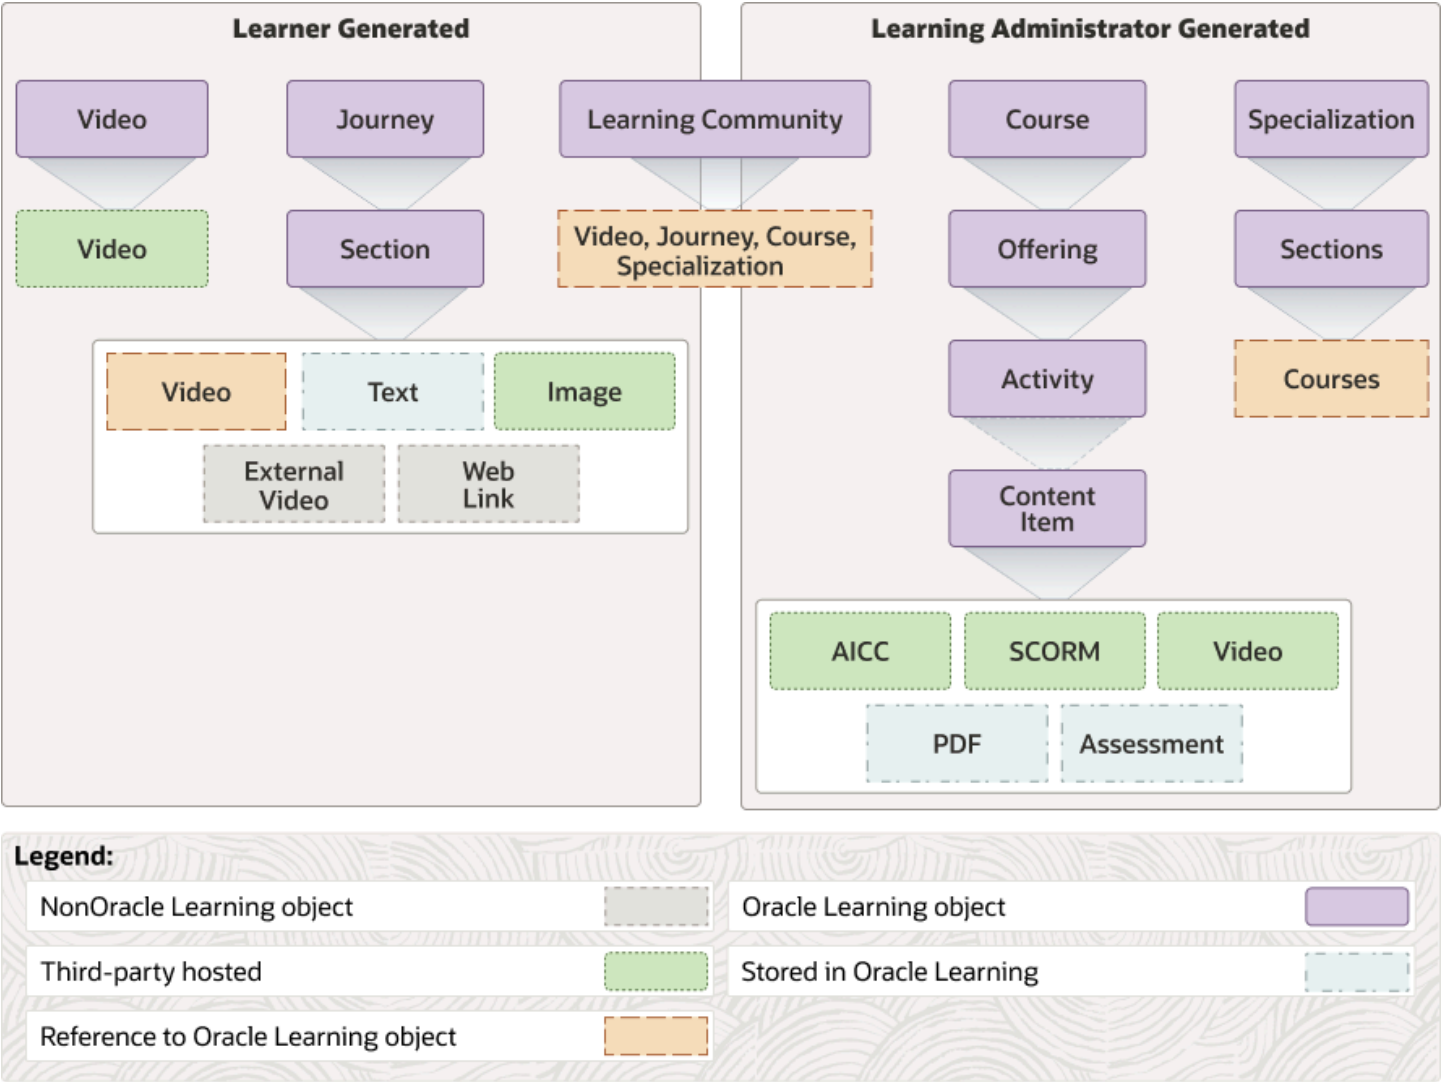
Learner Generated

Video

Video

Journey

Section

Video

Text

Image

External Video

Web Link

Learning Community

Video, Journey, Course, Specialization

Learning Administrator Generated

Course

Offering

Activity

Content Item

AICC

SCORM

Video

PDF

Assessment

Specialization

Sections

Courses

Legend:

NonOracle Learning object

Oracle Learning object

Third-party hosted

Stored in Oracle Learning

Reference to Oracle Learning object